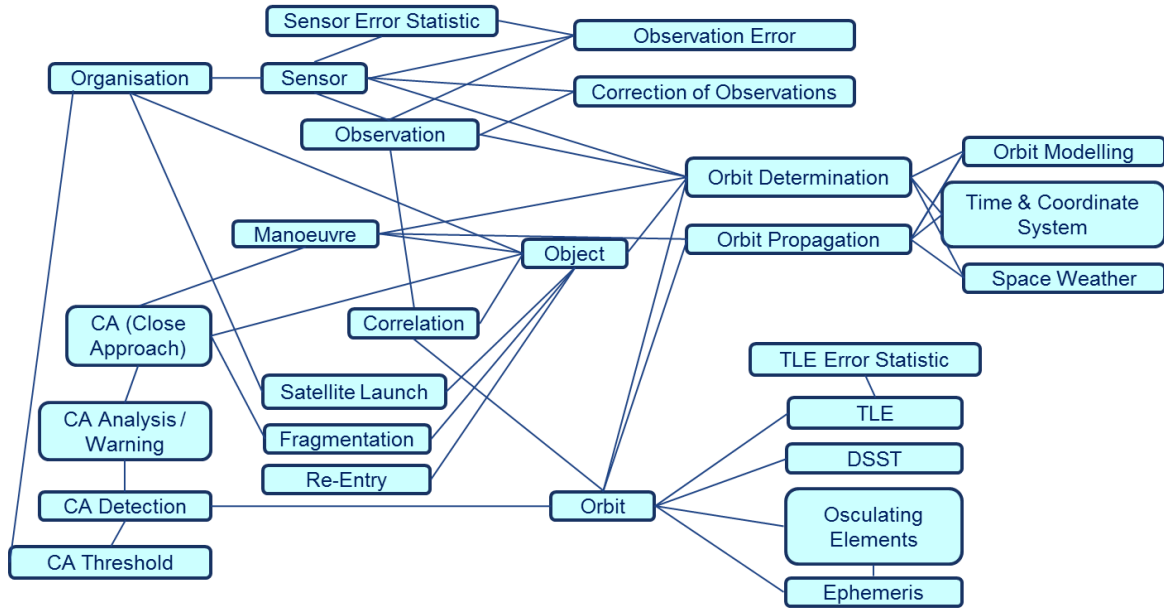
Sensor Error Statistic
Observation Error
Organisation
Sensor
Correction of Observations
Observation
Orbit Modelling
Orbit Determination
Time & Coordinate System
Manoeuvre
Object
Orbit Propagation
Space Weather
CA (Close Approach)
Correlation
TLE Error Statistic
Satellite Launch
TLE
CA Analysis / Warning
Fragmentation
DSST
Re-Entry
CA Detection
Orbit
Osculating Elements
CA Threshold
Ephemeris